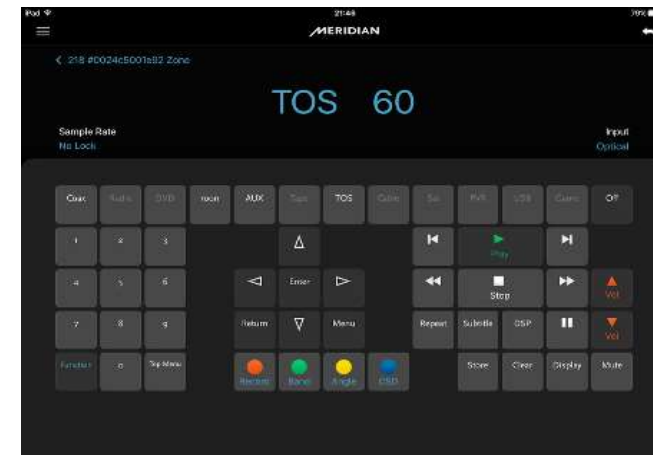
iPad
21:46
70%
MERIDIAN
< 218 #0024c5001a82 Zone
TOS 60
Sample Rate
No Lock
Input
Optical

Coax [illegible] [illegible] roon AUX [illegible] TOS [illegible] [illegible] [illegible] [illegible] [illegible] Off
1 2 3 Δ Play
4 5 6 Enter Stop Vol
7 8 9 Return ∇ Menu Repeat Subtitle OSP Vol
Function 0 Top Menu Record Band Angle OSD Store Clear Display Mute